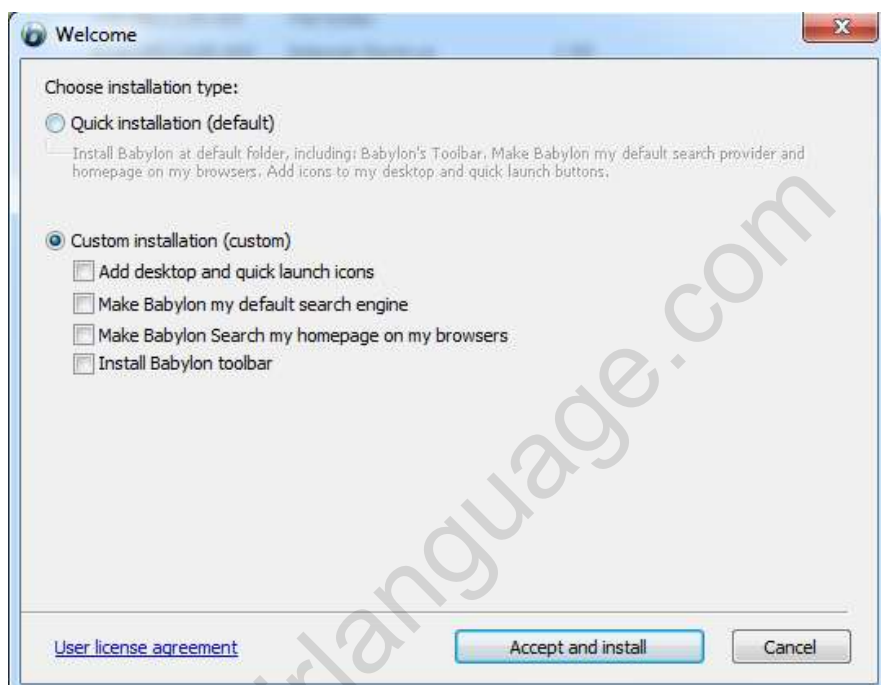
Welcome

Choose installation type:

Quick installation (default)

Install Babylon at default folder, including: Babylon's Toolbar. Make Babylon my default search provider and homepage on my browsers. Add icons to my desktop and quick launch buttons.

Custom installation (custom)

Add desktop and quick launch icons

Make Babylon my default search engine

Make Babylon Search my homepage on my browsers

Install Babylon toolbar

User license agreement

Accept and install

Cancel

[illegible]language.com